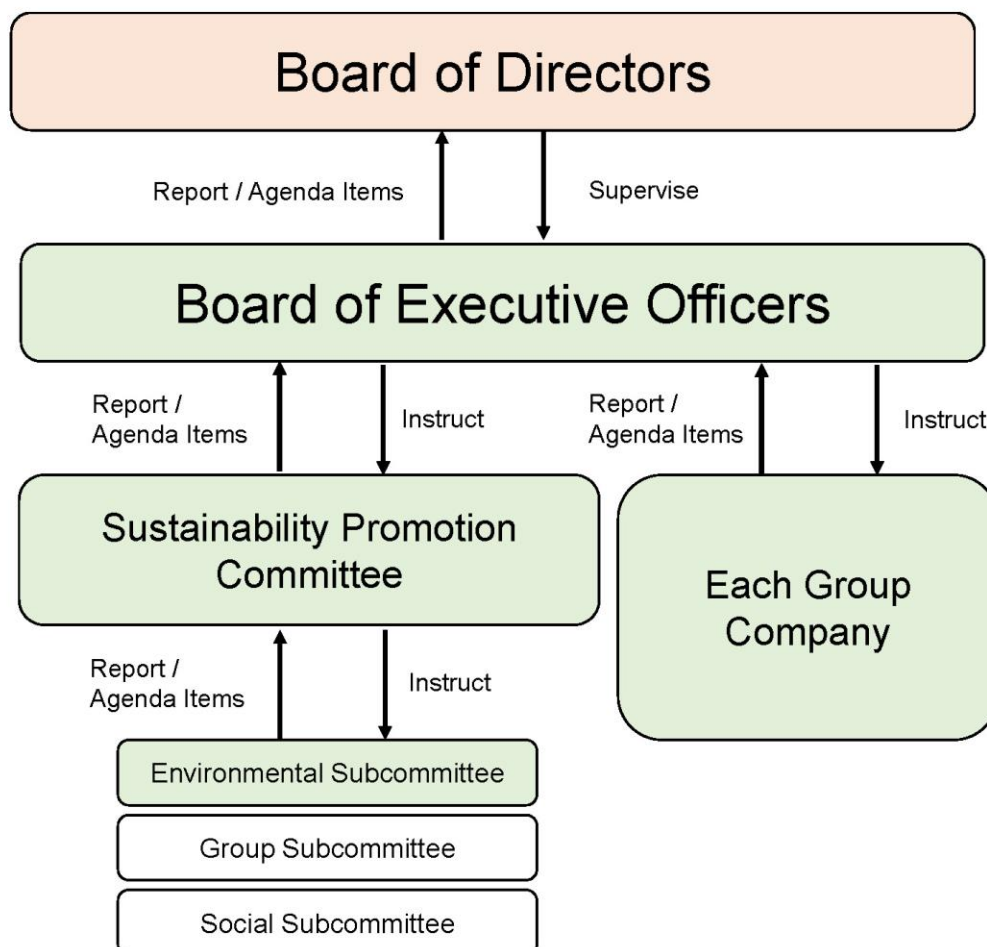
Board of Directors

Report / Agenda Items

Supervise

Board of Executive Officers

Report / Agenda Items

Instruct

Report / Agenda Items

Instruct

Sustainability Promotion Committee

Each Group Company

Report / Agenda Items

Instruct

Environmental Subcommittee

Group Subcommittee

Social Subcommittee